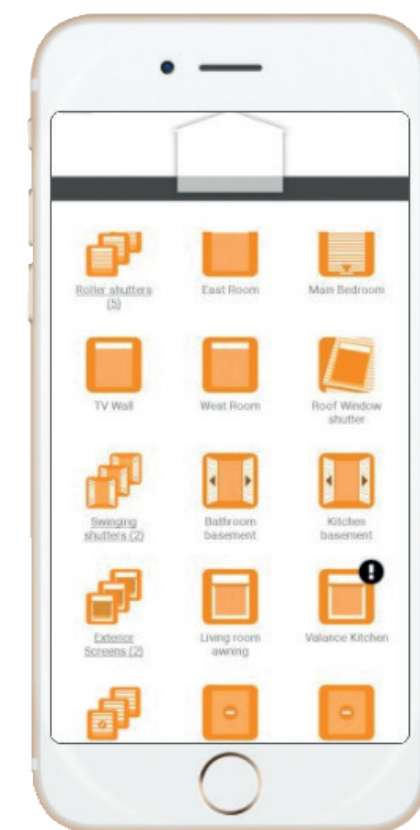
Roller shutters (5)

East Room

Main Bedroom

TV Wall

West Room

Roof Window shutter

Swinging shutters (2)

Bathroom basement

Kitchen basement

Exterior Screens (2)

Living room awning

Valance Kitchen